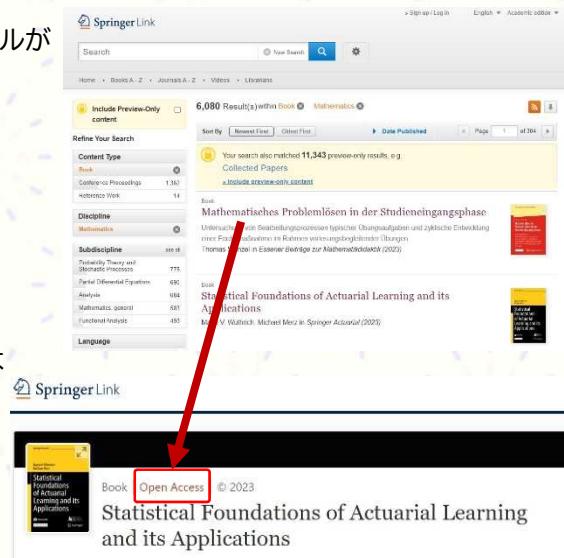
ルが

Springer Link

» Sign up / Log in English ▾ Academic edition ▾

Search

New Search

Home • Books A - Z • Journals A - Z • Videos • Librarians

Include Preview-Only content

Refine Your Search

Content Type

Book

Conference Proceedings 1,367

Reference Work 14

Discipline

Mathematics

Subdiscipline see all

Probability Theory and Stochastic Processes 775

Partial Differential Equations 690

Analysis 664

Mathematics, general 581

Functional Analysis 495

Language

6,080 Result(s) within Book Mathematics

Sort By Newest First Oldest First Date Published Page 1 of 304

Your search also matched 11,343 preview-only results, e.g.

Collected Papers

» Include preview-only content

Book

Mathematisches Problemlösen in der Studieneingangsphase

Untersuchung von Bearbeitungsprozessen typischer Übungsaufgaben und zyklische Entwicklung einer Fördermaßnahme im Rahmen vorlesungsbegleitender Übungen

Thomas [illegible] in Essener Beiträge zur Mathematikdidaktik (2023)

Book

Statistical Foundations of Actuarial Learning and its Applications

Mario V. Wüthrich, Michael Merz in Springer Actuarial (2023)

Springer Link

Statistical Foundations of Actuarial Learning and its Applications

Book Open Access © 2023

Statistical Foundations of Actuarial Learning and its Applications